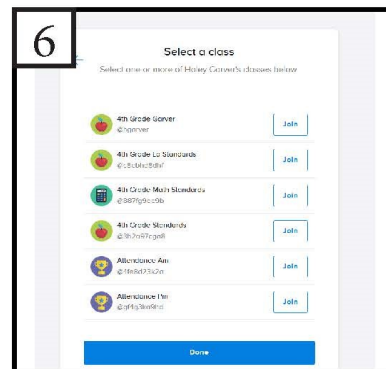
6

Select a class

Select one or more of Haley Carver's classes below

4th Grade Carver
@hcarver
Join

4th Grade La Standards
@c8cbhc8dhf
Join

4th Grade Math Standards
@987fg9cc9b
Join

4th Grade Standards
@3h2n97cga8
Join

Attendance Am
@1fe8d23a2n
Join

Attendance Pm
@gf4g3be9hd
Join

Done